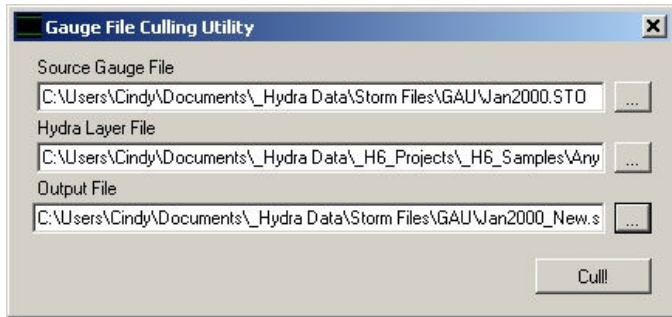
Gauge File Culling Utility

Source Gauge File

C:\Users\Cindy\Documents\_Hydra Data\Storm Files\GAU\Jan2000.STO

...

Hydra Layer File

C:\Users\Cindy\Documents\_Hydra Data\_H6_Projects\_H6_Samples\Any

...

Output File

C:\Users\Cindy\Documents\_Hydra Data\Storm Files\GAU\Jan2000_New.s

...

Cull!